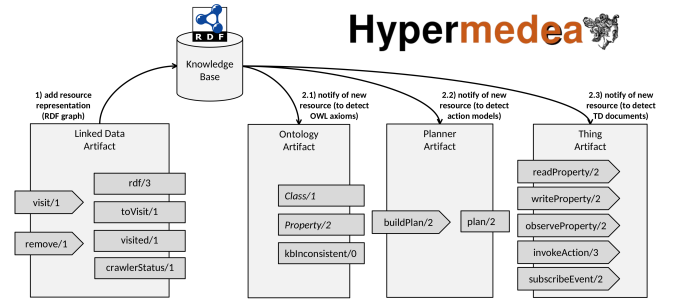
RDF

Hypermedea

Knowledge Base

1) add resource representation (RDF graph)

2.1) notify of new resource (to detect OWL axioms)

2.2) notify of new resource (to detect action models)

2.3) notify of new resource (to detect TD documents)

Linked Data Artifact

visit/1

remove/1

rdf/3

toVisit/1

visited/1

crawlerStatus/1

Ontology Artifact

Class/1

Property/2

kbInconsistent/0

Planner Artifact

buildPlan/2

plan/2

Thing Artifact

readProperty/2

writeProperty/2

observeProperty/2

invokeAction/3

subscribeEvent/2